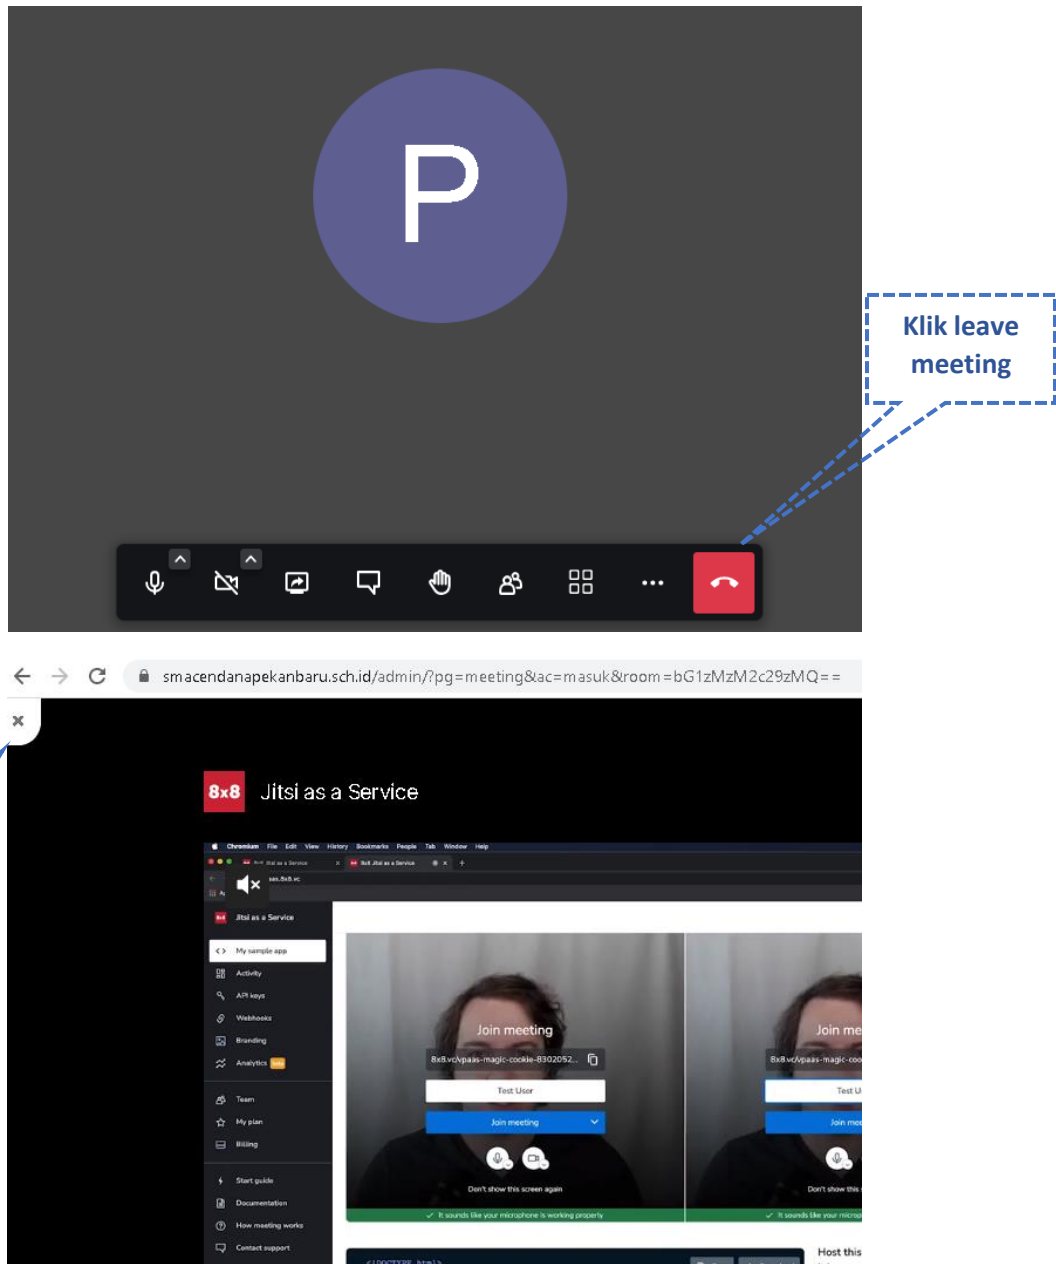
P

Klik leave meeting

smacendanapekanbaru.sch.id/admin/?pg=meeting&ac=masuk&room=bG1zMzM2c29zMQ==

×

8x8 Jitsi as a Service

Chromium File Edit View History Bookmarks People Tab Window Help

Jitsi as a Service

My sample app
Activity
API keys
Webhooks
Branding
Analytics
Team
My plan
Billing
Start guide
Documentation
How meeting works
Contact support

Join meeting
8x8.vc/vpaas-magic-cookie-8302052...
Test User
Join meeting
Don't show this screen again
It sounds like your microphone is working properly

Join me
8x8.vc/vpaas-magic-coo
Test U
Join mee
Don't show this
It sounds like your microp

Host this